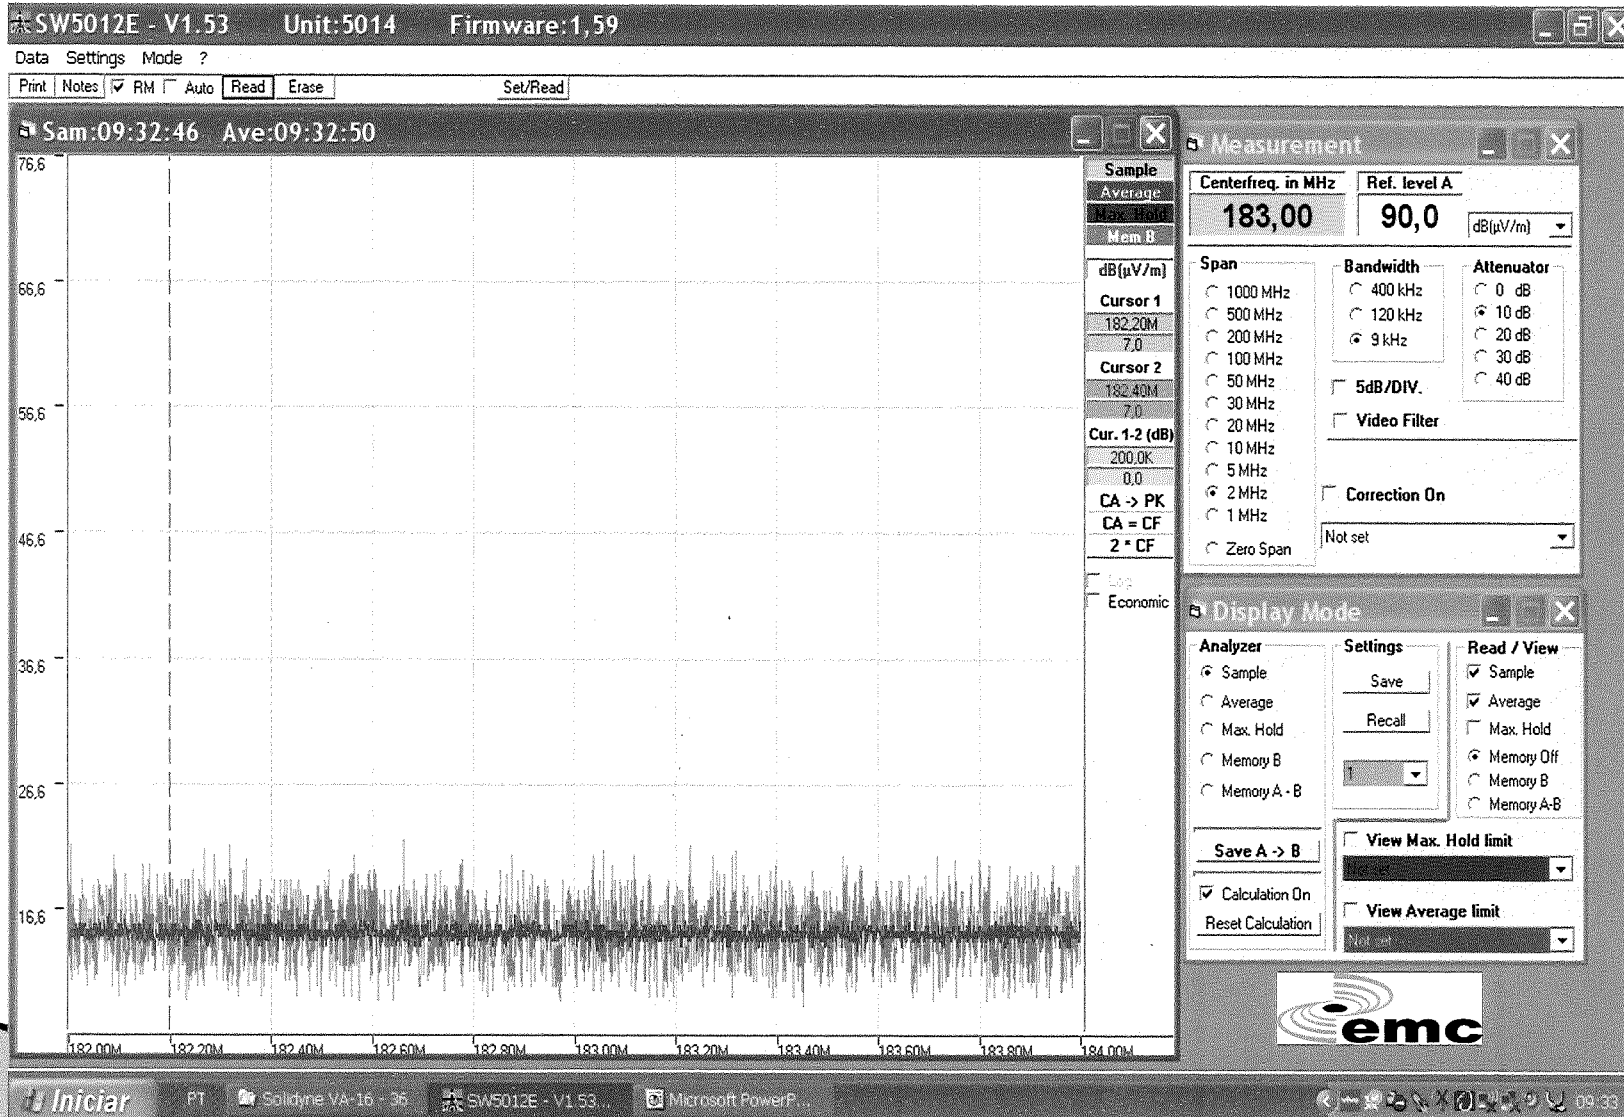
SW5012E - V1.53 Unit:5014 Firmware:1,59

Data Settings Mode ?

Print Notes RM Auto Read Erase Set/Read

Sam:09:32:46 Ave:09:32:50

76,6
66,6
56,6
46,6
36,6
26,6
16,6

182,00M 182,20M 182,40M 182,60M 182,80M 183,00M 183,20M 183,40M 183,60M 183,80M 184,00M

Sample
Average
Max. Hold
Mem B
dB(µV/m)
Cursor 1
182,20M
7,0
Cursor 2
182,40M
7,0
Cur. 1-2 (dB)
200,0K
0,0
CA -> PK
CA = CF
2 * CF
Log
Economic

Measurement

Centerfreq. in MHz
183,00
Ref. level A
90,0
dB(µV/m)

Span
1000 MHz
500 MHz
200 MHz
100 MHz
50 MHz
30 MHz
20 MHz
10 MHz
5 MHz
2 MHz
1 MHz
Zero Span

Bandwidth
400 kHz
120 kHz
9 kHz

Attenuator
0 dB
10 dB
20 dB
30 dB
40 dB

5dB/DIV.
Video Filter
Correction On
Not set

Display Mode

Analyzer
Sample
Average
Max. Hold
Memory B
Memory A - B

Settings
Save
Recall
1

Read / View
Sample
Average
Max. Hold
Memory Off
Memory B
Memory A-B

Save A -> B
Calculation On
Reset Calculation

View Max. Hold limit
Not set
View Average limit
Not set

emc

Iniciar PT Solidyne VA-16 - 36 SW5012E - V1.53... Microsoft PowerP... 09:33